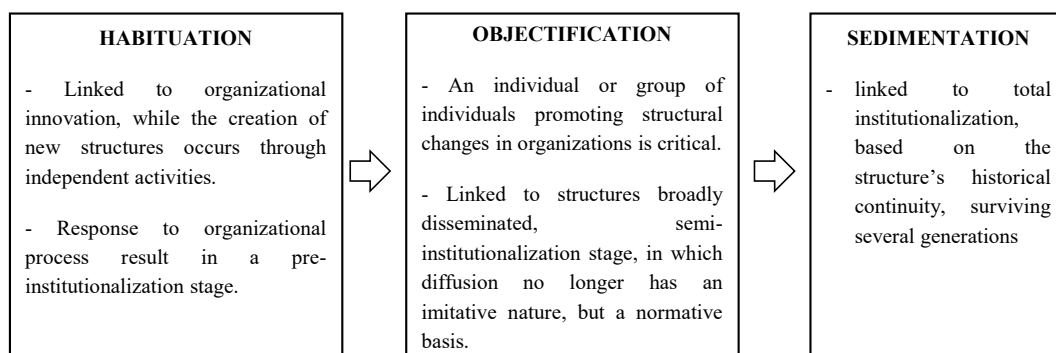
HABITUATION

- Linked to organizational innovation, while the creation of new structures occurs through independent activities.

- Response to organizational process result in a pre-institutionalization stage.

OBJECTIFICATION

- An individual or group of individuals promoting structural changes in organizations is critical.

- Linked to structures broadly disseminated, semi-institutionalization stage, in which diffusion no longer has an imitative nature, but a normative basis.

SEDIMENTATION

- linked to total institutionalization, based on the structure's historical continuity, surviving several generations